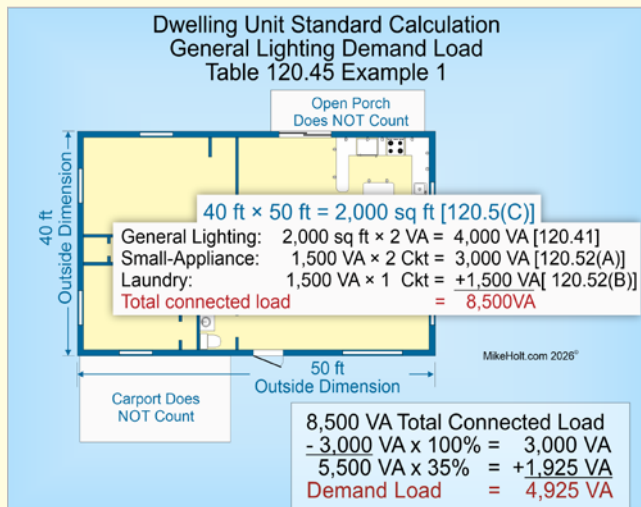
Dwelling Unit Standard Calculation
General Lighting Demand Load
Table 120.45 Example 1

Open Porch
Does NOT Count

40 ft
Outside Dimension

40 ft × 50 ft = 2,000 sq ft [120.5(C)]

General Lighting: 2,000 sq ft × 2 VA = 4,000 VA [120.41]
Small-Appliance: 1,500 VA × 2 Ckt = 3,000 VA [120.52(A)]
Laundry: 1,500 VA × 1 Ckt = +1,500 VA[ 120.52(B)]
Total connected load = 8,500VA

MikeHolt.com 2026©

50 ft
Outside Dimension

Carport Does
NOT Count

8,500 VA Total Connected Load
- 3,000 VA x 100% = 3,000 VA
5,500 VA x 35% = +1,925 VA
Demand Load = 4,925 VA